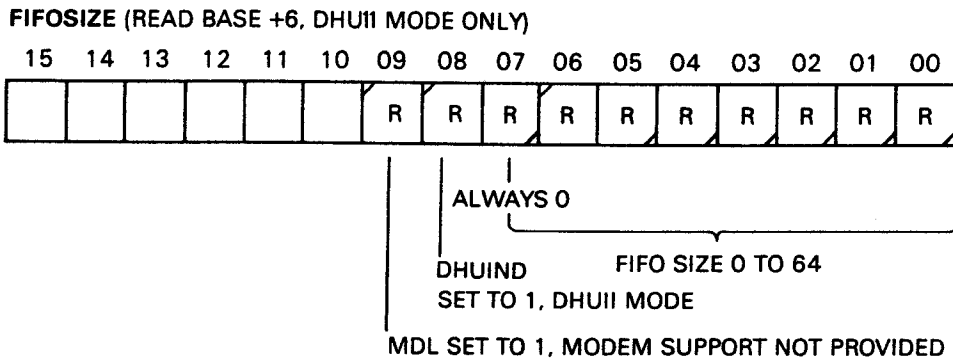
FIFOSIZE (READ BASE +6, DHU11 MODE ONLY)

| 15 | 14 | 13 | 12 | 11 | 10 | 09 | 08 | 07 | 06 | 05 | 04 | 03 | 02 | 01 | 00 |
|---|---|---|---|---|---|---|---|---|---|---|---|---|---|---|---|
| | | | | | | R | R | R | R | R | R | R | R | R | R |

ALWAYS 0

FIFO SIZE 0 TO 64

DHUIND
SET TO 1, DHUII MODE

MDL SET TO 1, MODEM SUPPORT NOT PROVIDED